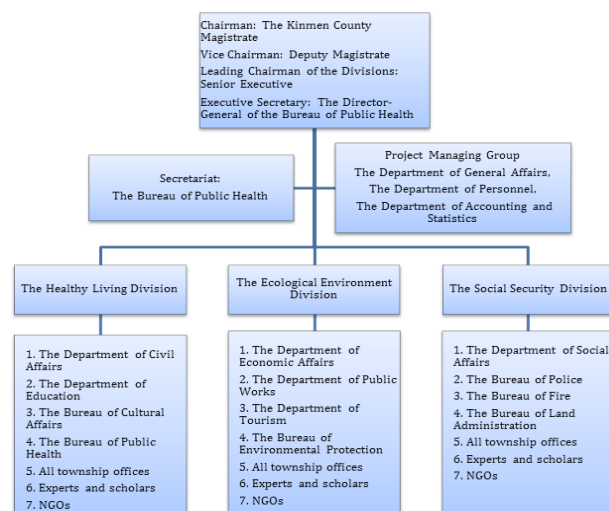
Chairman: The Kinmen County Magistrate
Vice Chairman: Deputy Magistrate
Leading Chairman of the Divisions: Senior Executive
Executive Secretary: The Director-General of the Bureau of Public Health

Secretariat:
The Bureau of Public Health

Project Managing Group
The Department of General Affairs,
The Department of Personnel,
The Department of Accounting and Statistics

The Healthy Living Division

The Ecological Environment Division

The Social Security Division

1. The Department of Civil Affairs
2. The Department of Education
3. The Bureau of Cultural Affairs
4. The Bureau of Public Health
5. All township offices
6. Experts and scholars
7. NGOs

1. The Department of Economic Affairs
2. The Department of Public Works
3. The Department of Tourism
4. The Bureau of Environmental Protection
5. All township offices
6. Experts and scholars
7. NGOs

1. The Department of Social Affairs
2. The Bureau of Police
3. The Bureau of Fire
4. The Bureau of Land Administration
5. All township offices
6. Experts and scholars
7. NGOs